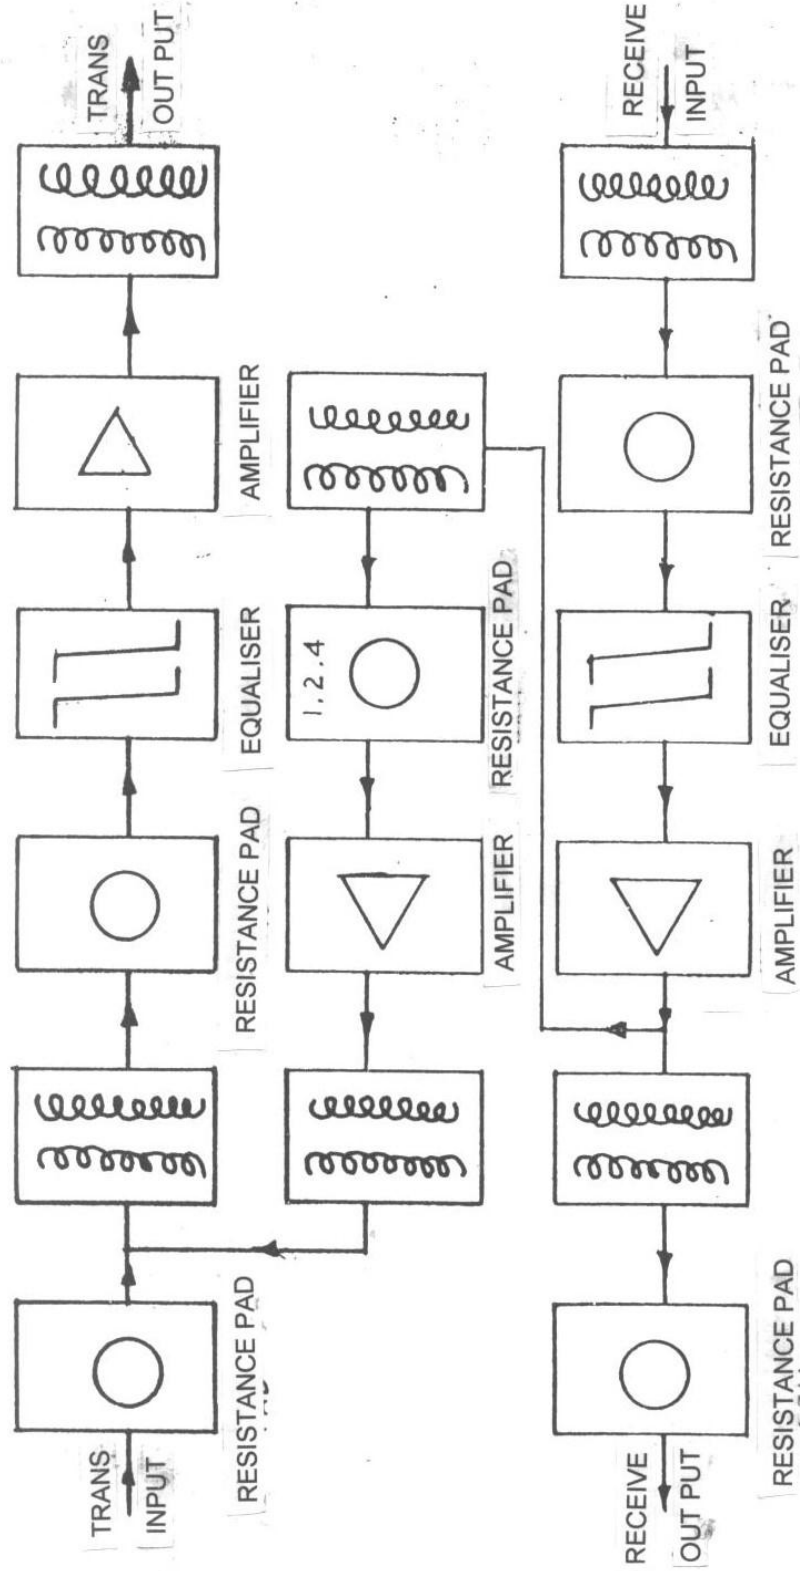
TRANS INPUT

RESISTANCE PAD

RESISTANCE PAD

EQUALISER

AMPLIFIER

TRANS OUT PUT

AMPLIFIER

1, 2, 4

RESISTANCE PAD

RECEIVE OUT PUT

RESISTANCE PAD

AMPLIFIER

EQUALISER

RESISTANCE PAD

RECEIVE INPUT